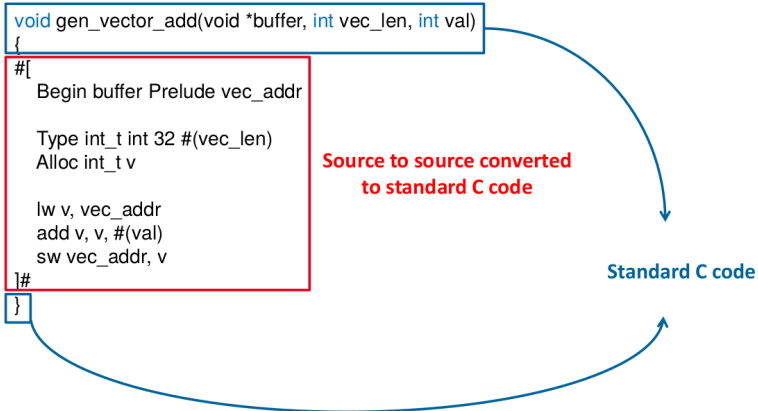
void gen_vector_add(void *buffer, int vec_len, int val)
{
#[
Begin buffer Prelude vec_addr

Type int_t int 32 #(vec_len)
Alloc int_t v

lw v, vec_addr
add v, v, #(val)
sw vec_addr, v
]#
}

Source to source converted to standard C code

Standard C code